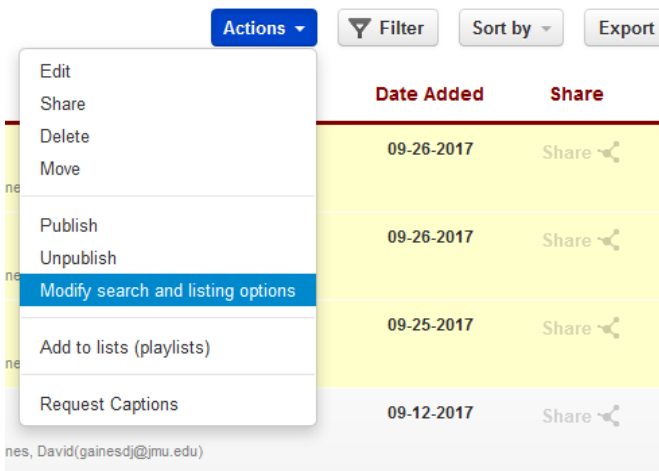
Actions ▾ Filter Sort by ▾ Export

Edit
Share
Delete
Move

Publish
Unpublish
Modify search and listing options

Add to lists (playlists)

Request Captions

| | Date Added | Share |
|---|---|---|
| ne | 09-26-2017 | Share |
| ne | 09-26-2017 | Share |
| ne | 09-25-2017 | Share |
| nes, David(gainesdj@jmu.edu) | 09-12-2017 | Share |